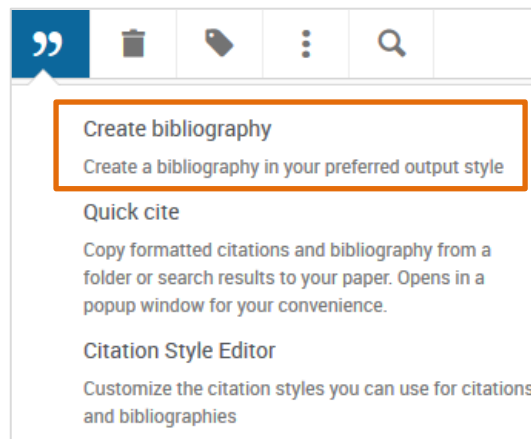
Create bibliography

Create a bibliography in your preferred output style

Quick cite

Copy formatted citations and bibliography from a folder or search results to your paper. Opens in a popup window for your convenience.

Citation Style Editor

Customize the citation styles you can use for citations and bibliographies